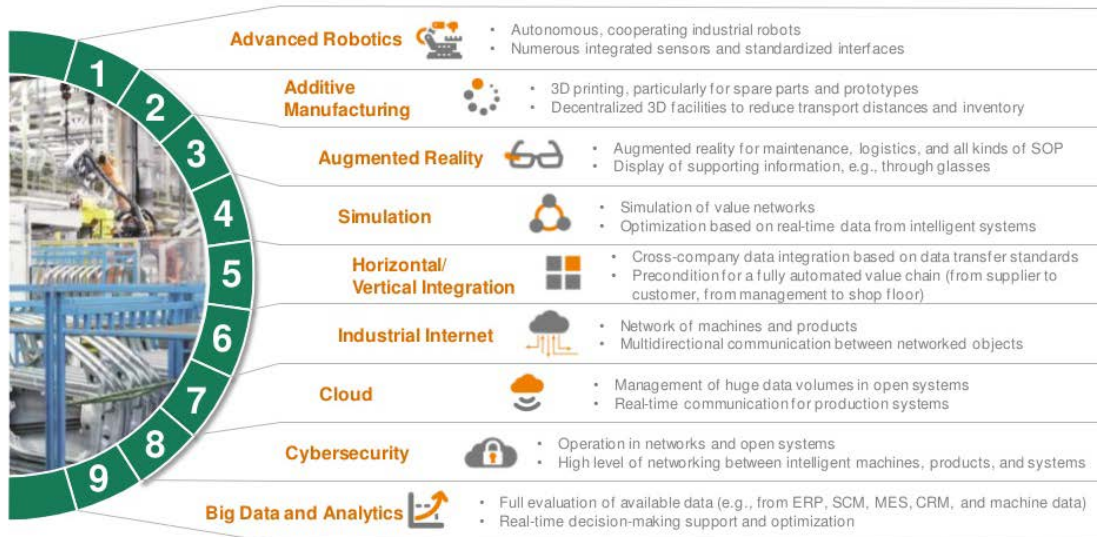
1
Advanced Robotics
• Autonomous, cooperating industrial robots
• Numerous integrated sensors and standardized interfaces

2
Additive Manufacturing
• 3D printing, particularly for spare parts and prototypes
• Decentralized 3D facilities to reduce transport distances and inventory

3
Augmented Reality
• Augmented reality for maintenance, logistics, and all kinds of SOP
• Display of supporting information, e.g., through glasses

4
Simulation
• Simulation of value networks
• Optimization based on real-time data from intelligent systems

5
Horizontal/ Vertical Integration
• Cross-company data integration based on data transfer standards
• Precondition for a fully automated value chain (from supplier to customer, from management to shop floor)

6
Industrial Internet
• Network of machines and products
• Multidirectional communication between networked objects

7
Cloud
• Management of huge data volumes in open systems
• Real-time communication for production systems

8
Cybersecurity
• Operation in networks and open systems
• High level of networking between intelligent machines, products, and systems

9
Big Data and Analytics
• Full evaluation of available data (e.g., from ERP, SCM, MES, CRM, and machine data)
• Real-time decision-making support and optimization